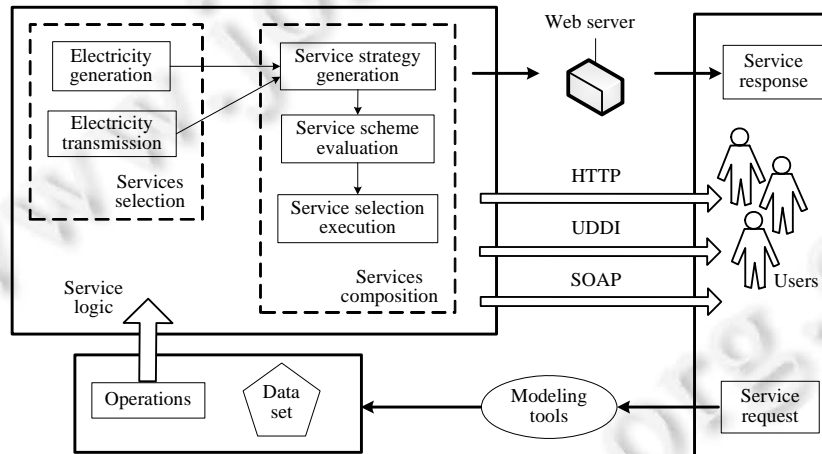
Electricity generation

Electricity transmission

Services selection

Service strategy generation

Service scheme evaluation

Service selection execution

Services composition

Web server

Service response

HTTP

UDDI

SOAP

Users

Service logic

Operations

Data set

Modeling tools

Service request